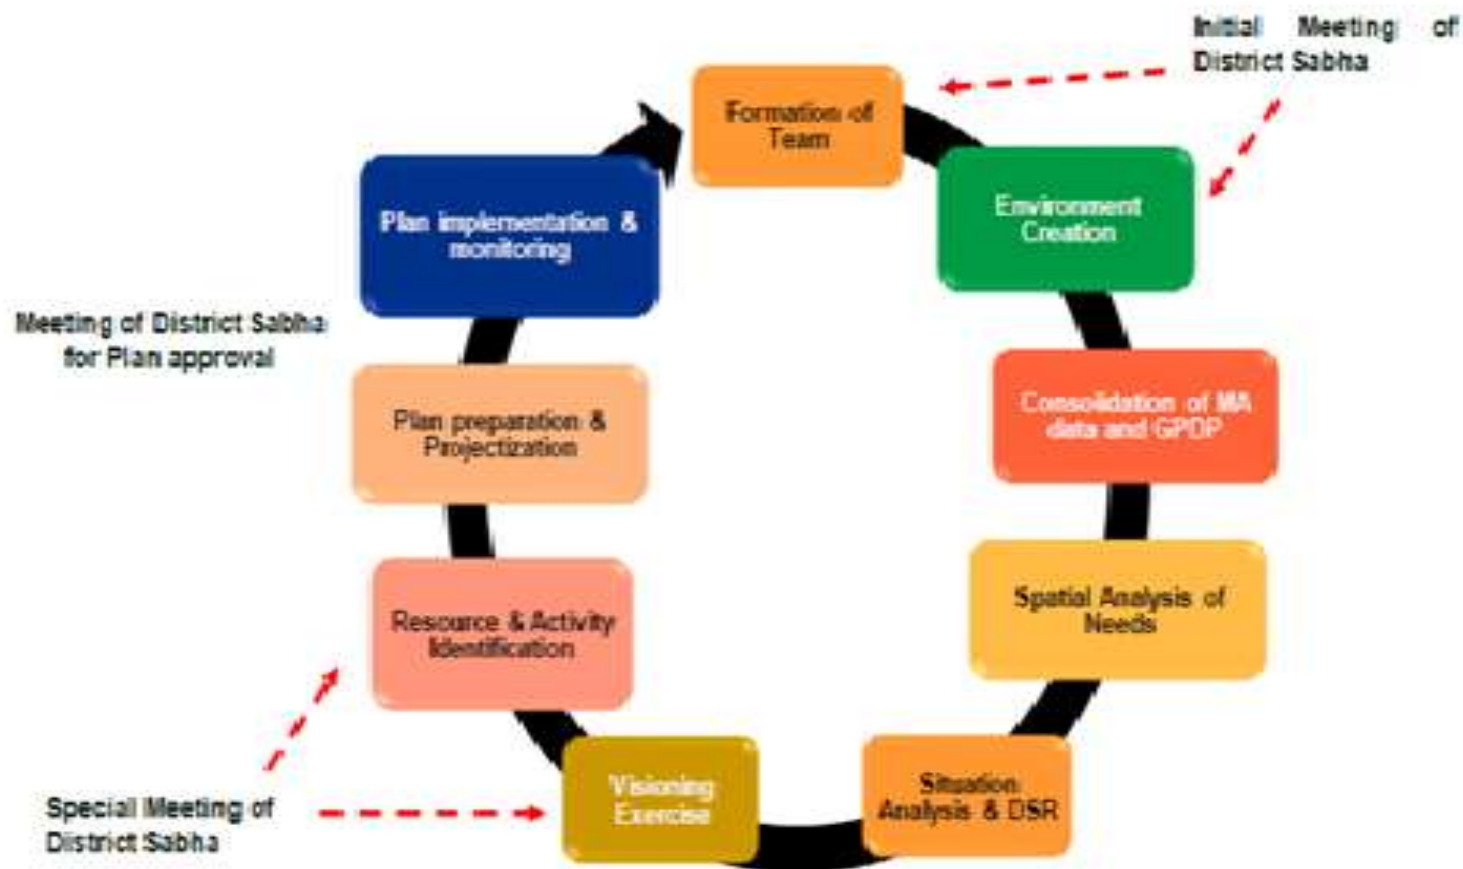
Initial Meeting of District Sabha

Formation of Team

Environment Creation

Consolidation of MA data and GPDP

Spatial Analysis of Needs

Situation Analysis & DSR

Visioning Exercise

Special Meeting of District Sabha

Resource & Activity Identification

Plan preparation & Projectization

Meeting of District Sabha for Plan approval

Plan implementation & monitoring